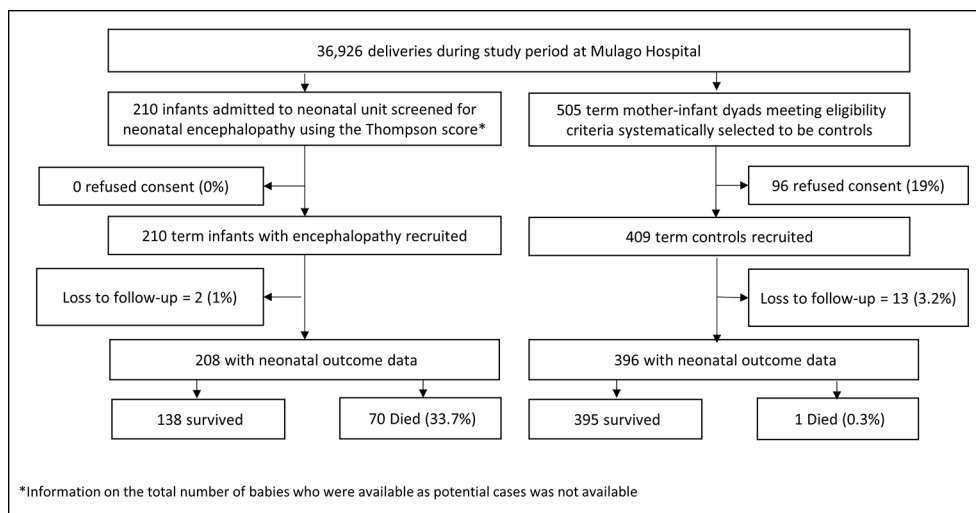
36,926 deliveries during study period at Mulago Hospital

210 infants admitted to neonatal unit screened for neonatal encephalopathy using the Thompson score*

505 term mother-infant dyads meeting eligibility criteria systematically selected to be controls

0 refused consent (0%)

96 refused consent (19%)

210 term infants with encephalopathy recruited

409 term controls recruited

Loss to follow-up = 2 (1%)

Loss to follow-up = 13 (3.2%)

208 with neonatal outcome data

396 with neonatal outcome data

138 survived

70 Died (33.7%)

395 survived

1 Died (0.3%)

*Information on the total number of babies who were available as potential cases was not available